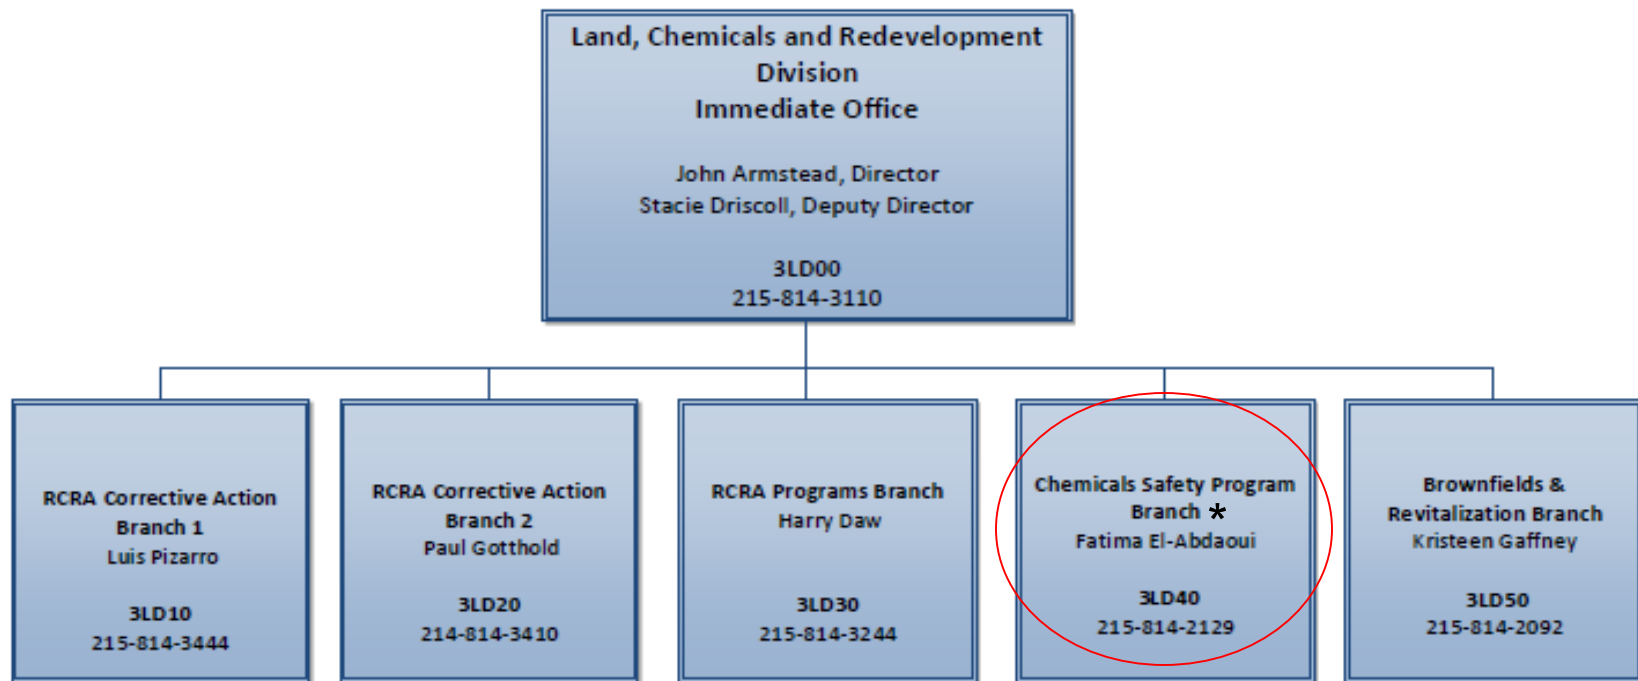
Land, Chemicals and Redevelopment Division
Immediate Office

John Armstead, Director
Stacie Driscoll, Deputy Director

3LD00
215-814-3110

RCRA Corrective Action Branch 1
Luis Pizarro

3LD10
215-814-3444

RCRA Corrective Action Branch 2
Paul Gotthold

3LD20
214-814-3410

RCRA Programs Branch
Harry Daw

3LD30
215-814-3244

Chemicals Safety Program Branch *
Fatima El-Abdaoui

3LD40
215-814-2129

Brownfields & Revitalization Branch
Kristeen Gaffney

3LD50
215-814-2092